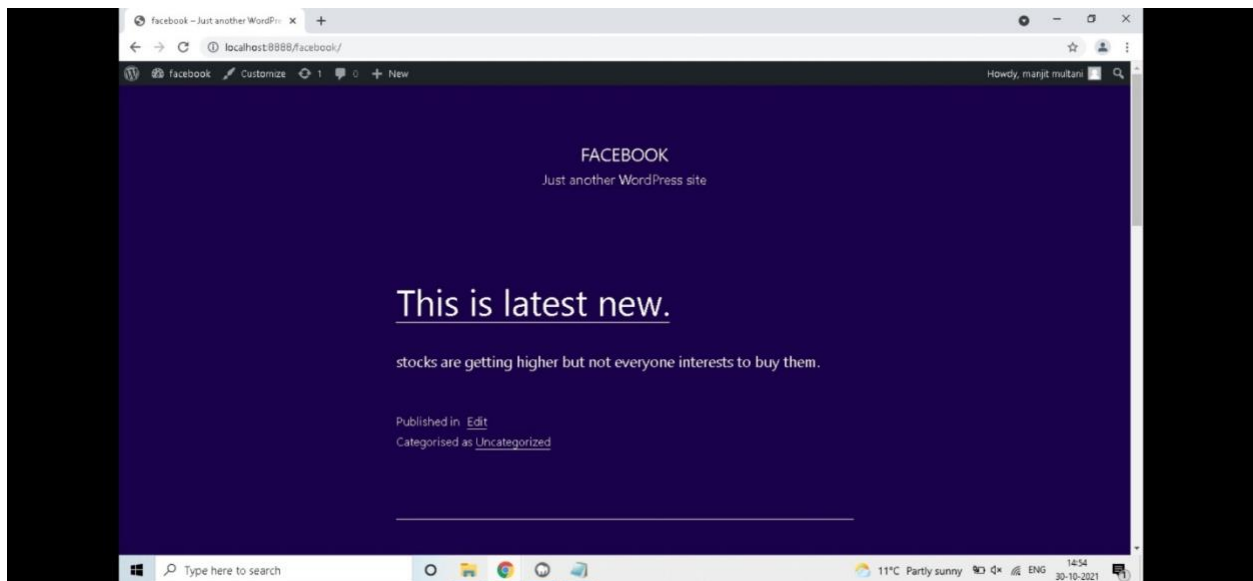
facebook – Just another WordPre ×

localhost:8888/facebook/

facebook Customize 1 0 + New

Howdy, manjit multani

FACEBOOK

Just another WordPress site

This is latest new.

stocks are getting higher but not everyone interests to buy them.

Published in Edit
Categorised as Uncategorized

Type here to search

11°C Partly sunny ENG 14:54 30-10-2021